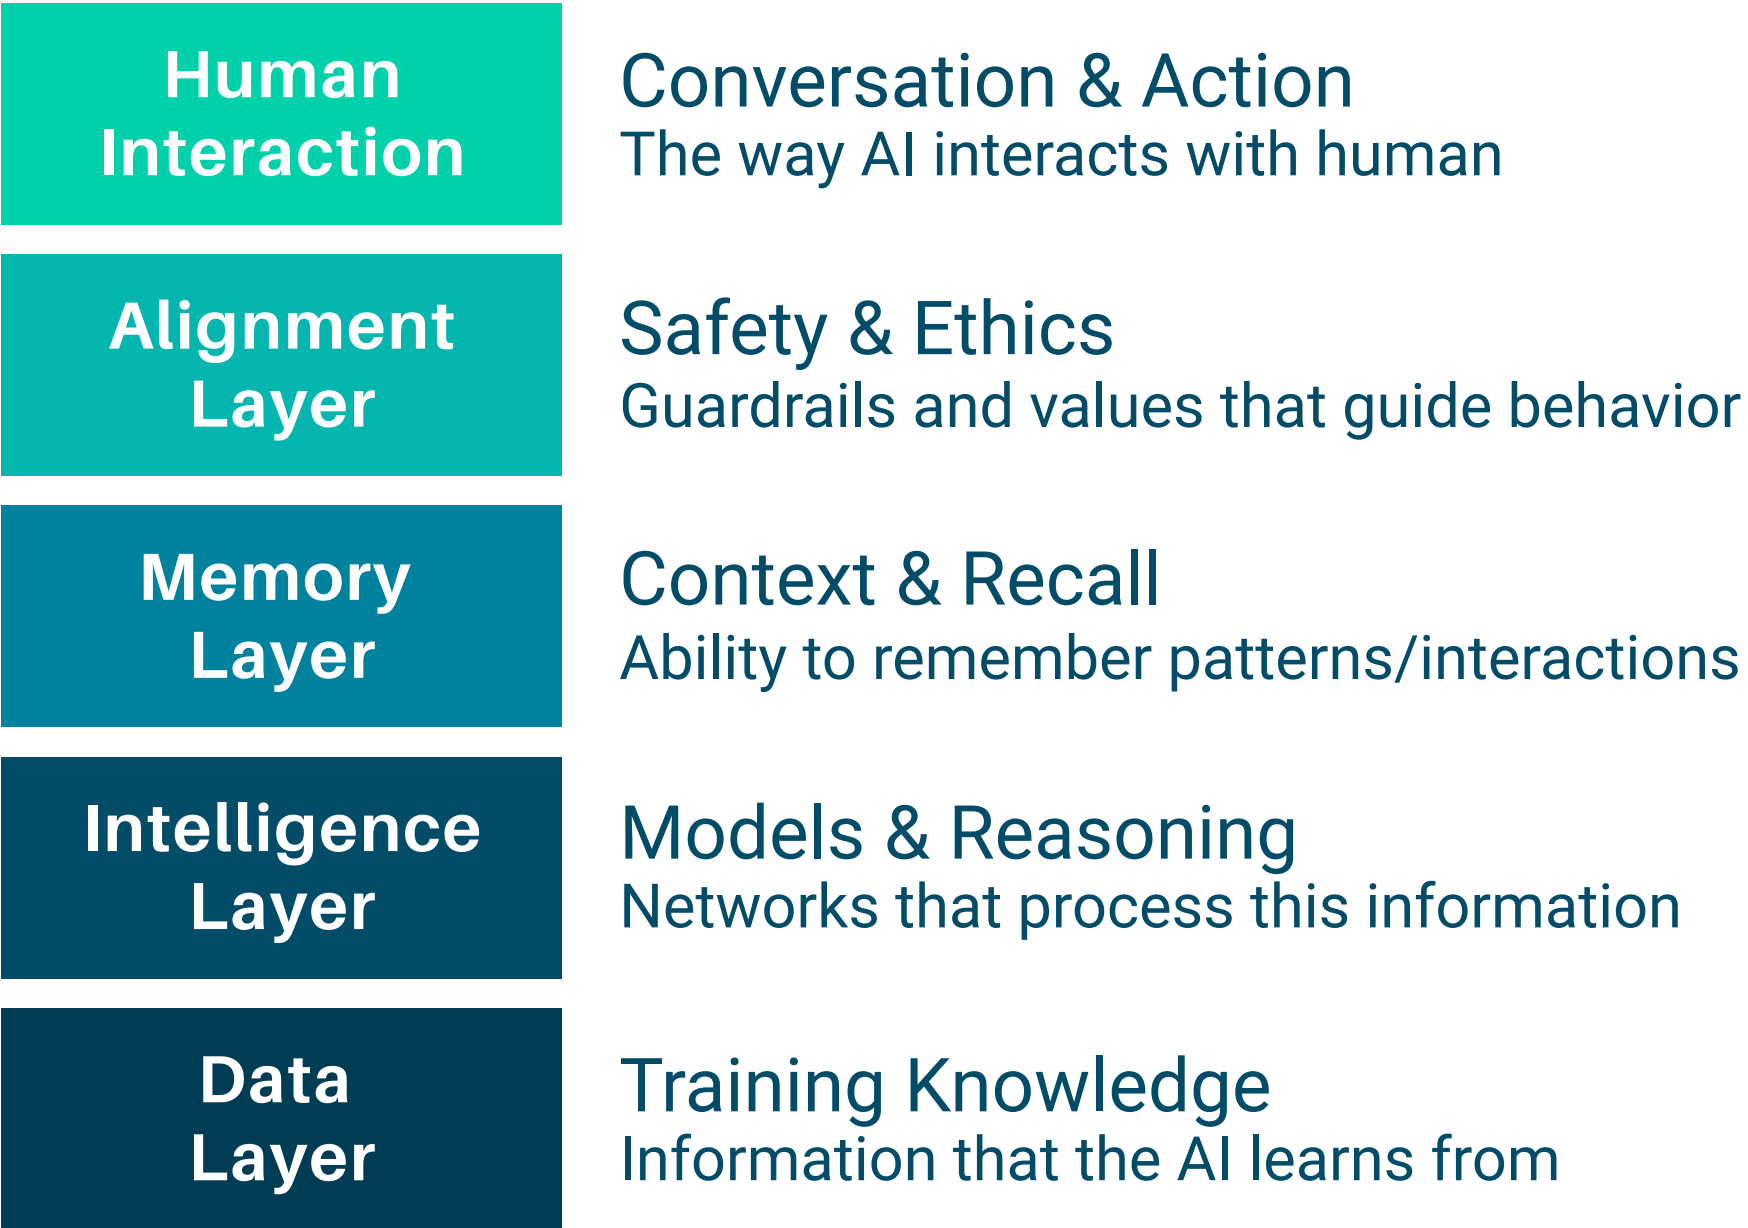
Human Interaction

Conversation & Action
The way AI interacts with human

Alignment Layer

Safety & Ethics
Guardrails and values that guide behavior

Memory Layer

Context & Recall
Ability to remember patterns/interactions

Intelligence Layer

Models & Reasoning
Networks that process this information

Data Layer

Training Knowledge
Information that the AI learns from